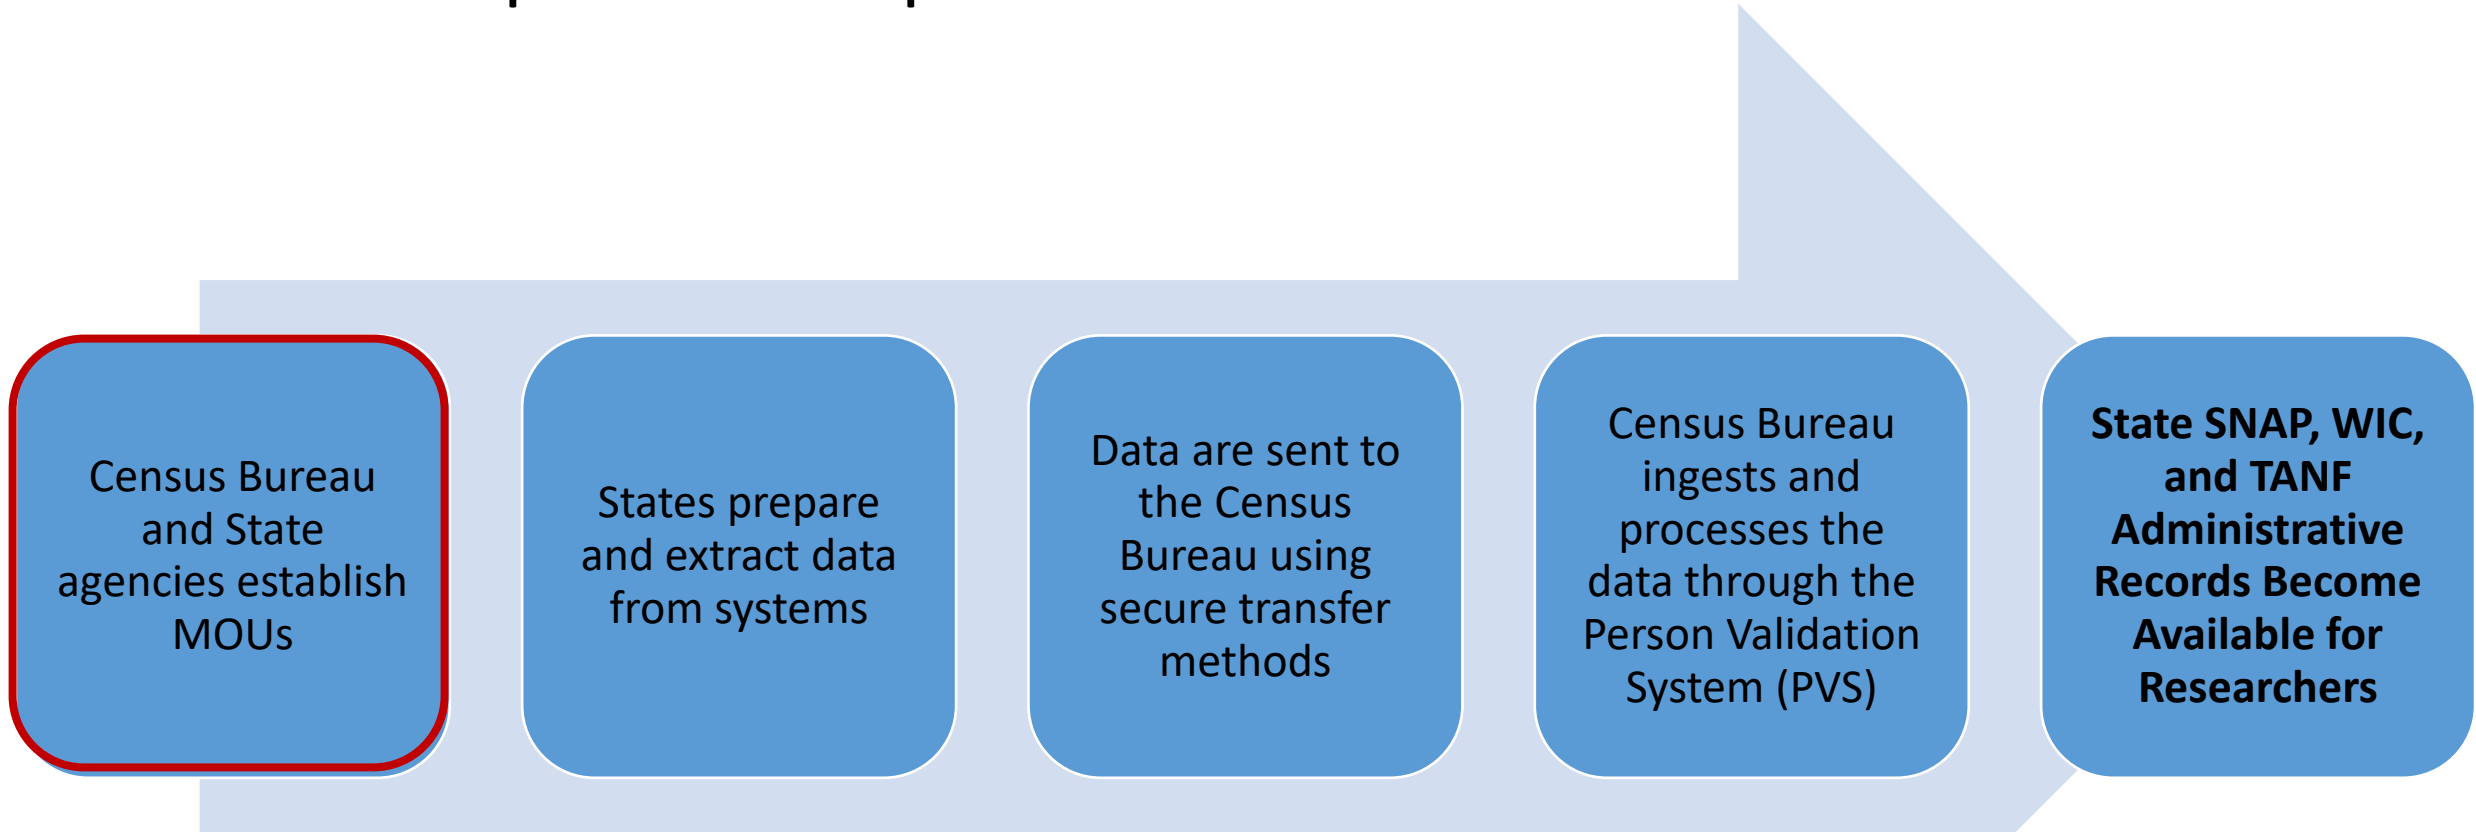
Census Bureau and State agencies establish MOUs

States prepare and extract data from systems

Data are sent to the Census Bureau using secure transfer methods

Census Bureau ingests and processes the data through the Person Validation System (PVS)

State SNAP, WIC, and TANF Administrative Records Become Available for Researchers